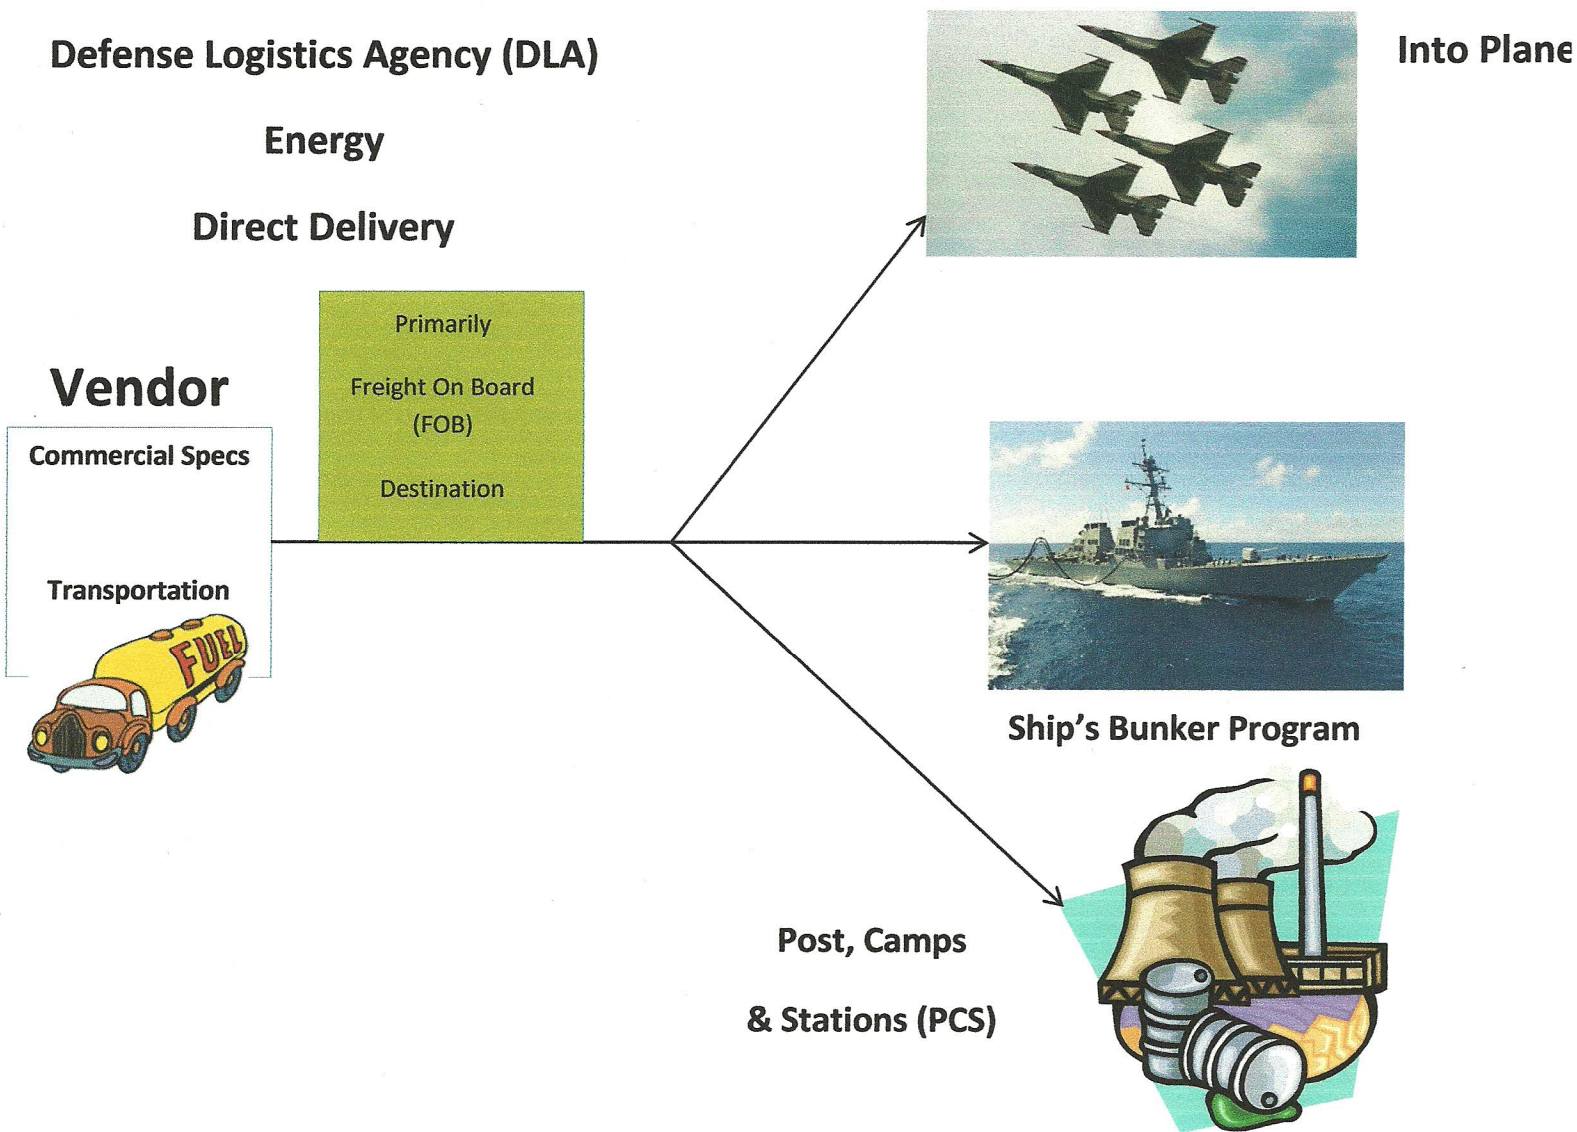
Defense Logistics Agency (DLA)

Energy

Direct Delivery

Into Plane

Vendor

Commercial Specs

Transportation

FUEL

Primarily

Freight On Board (FOB)

Destination

Ship's Bunker Program

Post, Camps

& Stations (PCS)